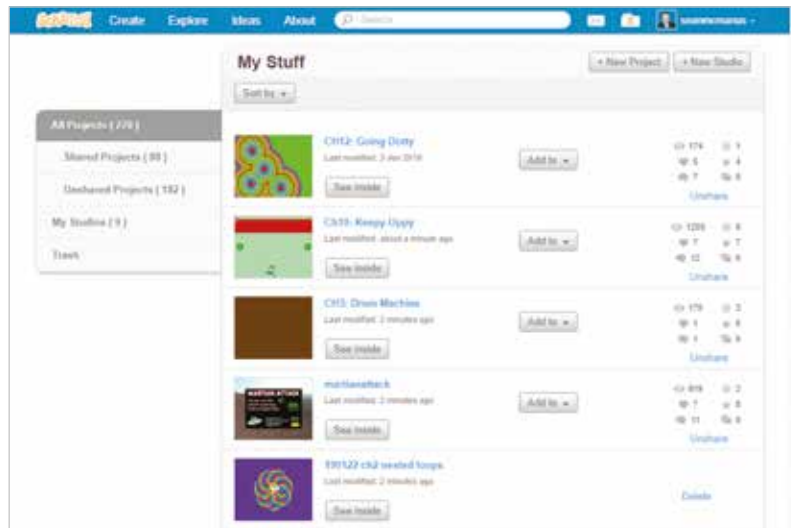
SCRATCH Create Explore Ideas About Search

seanmcmanus

My Stuff

+ New Project + New Studio

Sort by

All Projects ( 270 )

Shared Projects ( 88 )

Unshared Projects ( 182 )

My Studios ( 9 )

Trash

CH12: Going Dotty
Last modified: 3 Jan 2016
See inside
Add to
174 1
5 4
7 0
Unshare

CH10: Keepy Uppy
Last modified: about a minute ago
See inside
Add to
1255 6
7 7
12 0
Unshare

CH5: Drum Machine
Last modified: 2 minutes ago
See inside
Add to
179 3
1 0
1 0
Unshare

martianattack
Last modified: 2 minutes ago
See inside
Add to
819 2
7 0
11 0
Unshare

110122 ch2 nested loops
Last modified: 2 minutes ago
See inside
Delete